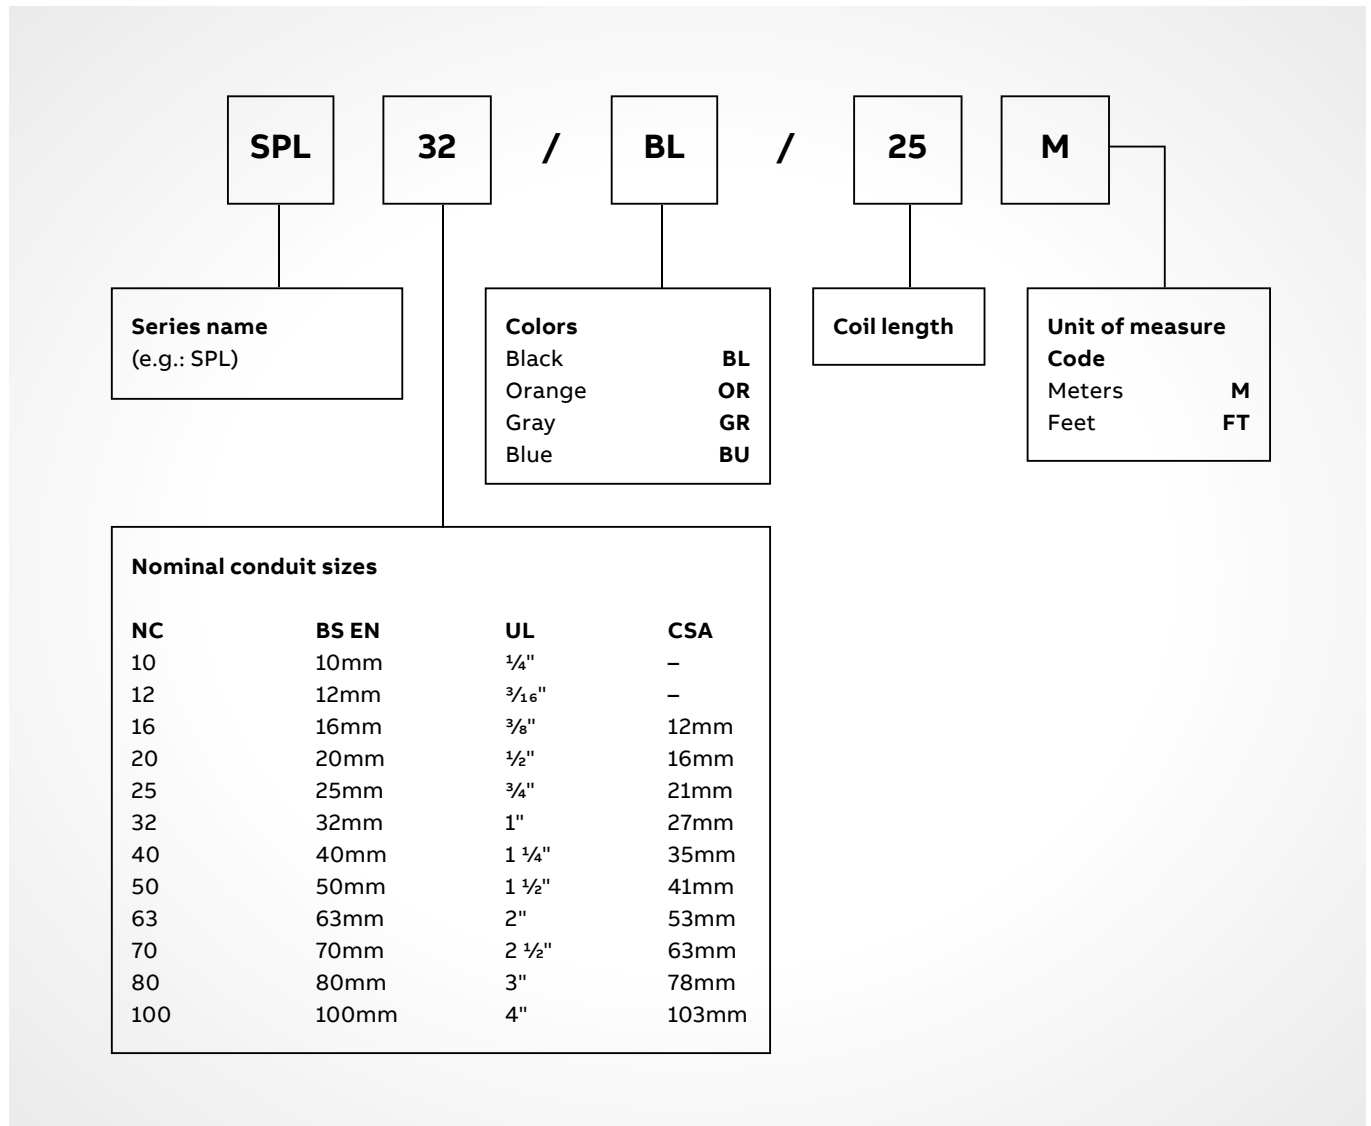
SPL 32 / BL / 25 M

**Series name**
(e.g.: SPL)

**Colors**

| | |
|---|---|
| Black | **BL** |
| Orange | **OR** |
| Gray | **GR** |
| Blue | **BU** |

**Coil length**

**Unit of measure**
**Code**

| | |
|---|---|
| Meters | **M** |
| Feet | **FT** |

**Nominal conduit sizes**

| NC | BS EN | UL | CSA |
|---|---|---|---|
| 10 | 10mm | ¼" | – |
| 12 | 12mm | $\frac{3}{16}$" | – |
| 16 | 16mm | ⅜" | 12mm |
| 20 | 20mm | ½" | 16mm |
| 25 | 25mm | ¾" | 21mm |
| 32 | 32mm | 1" | 27mm |
| 40 | 40mm | 1 ¼" | 35mm |
| 50 | 50mm | 1 ½" | 41mm |
| 63 | 63mm | 2" | 53mm |
| 70 | 70mm | 2 ½" | 63mm |
| 80 | 80mm | 3" | 78mm |
| 100 | 100mm | 4" | 103mm |